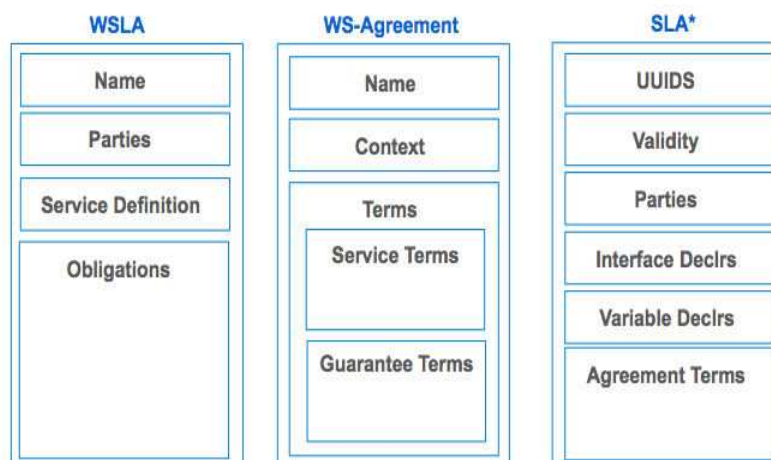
WSLA

Name

Parties

Service Definition

Obligations

WS-Agreement

Name

Context

Terms

Service Terms

Guarantee Terms

SLA*

UUIDS

Validity

Parties

Interface Declrs

Variable Declrs

Agreement Terms